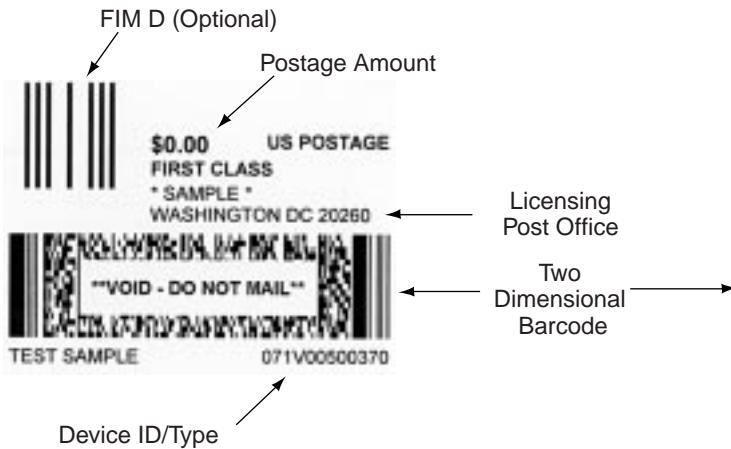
FIM D (Optional)

Postage Amount

$0.00 US POSTAGE
FIRST CLASS
* SAMPLE *
WASHINGTON DC 20260

Licensing Post Office

**VOID - DO NOT MAIL**

Two Dimensional Barcode

TEST SAMPLE 071V00500370

Device ID/Type